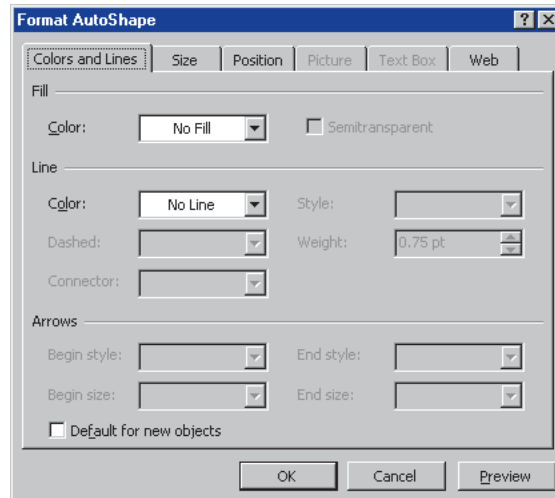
Format AutoShape

?

X

Colors and Lines

Size

Position

Picture

Text Box

Web

Fill

Color:

No Fill

Semitransparent

Line

Color:

No Line

Style:

Dashed:

Weight:

0.75 pt

Connector:

Arrows

Begin style:

End style:

Begin size:

End size:

Default for new objects

OK

Cancel

Preview